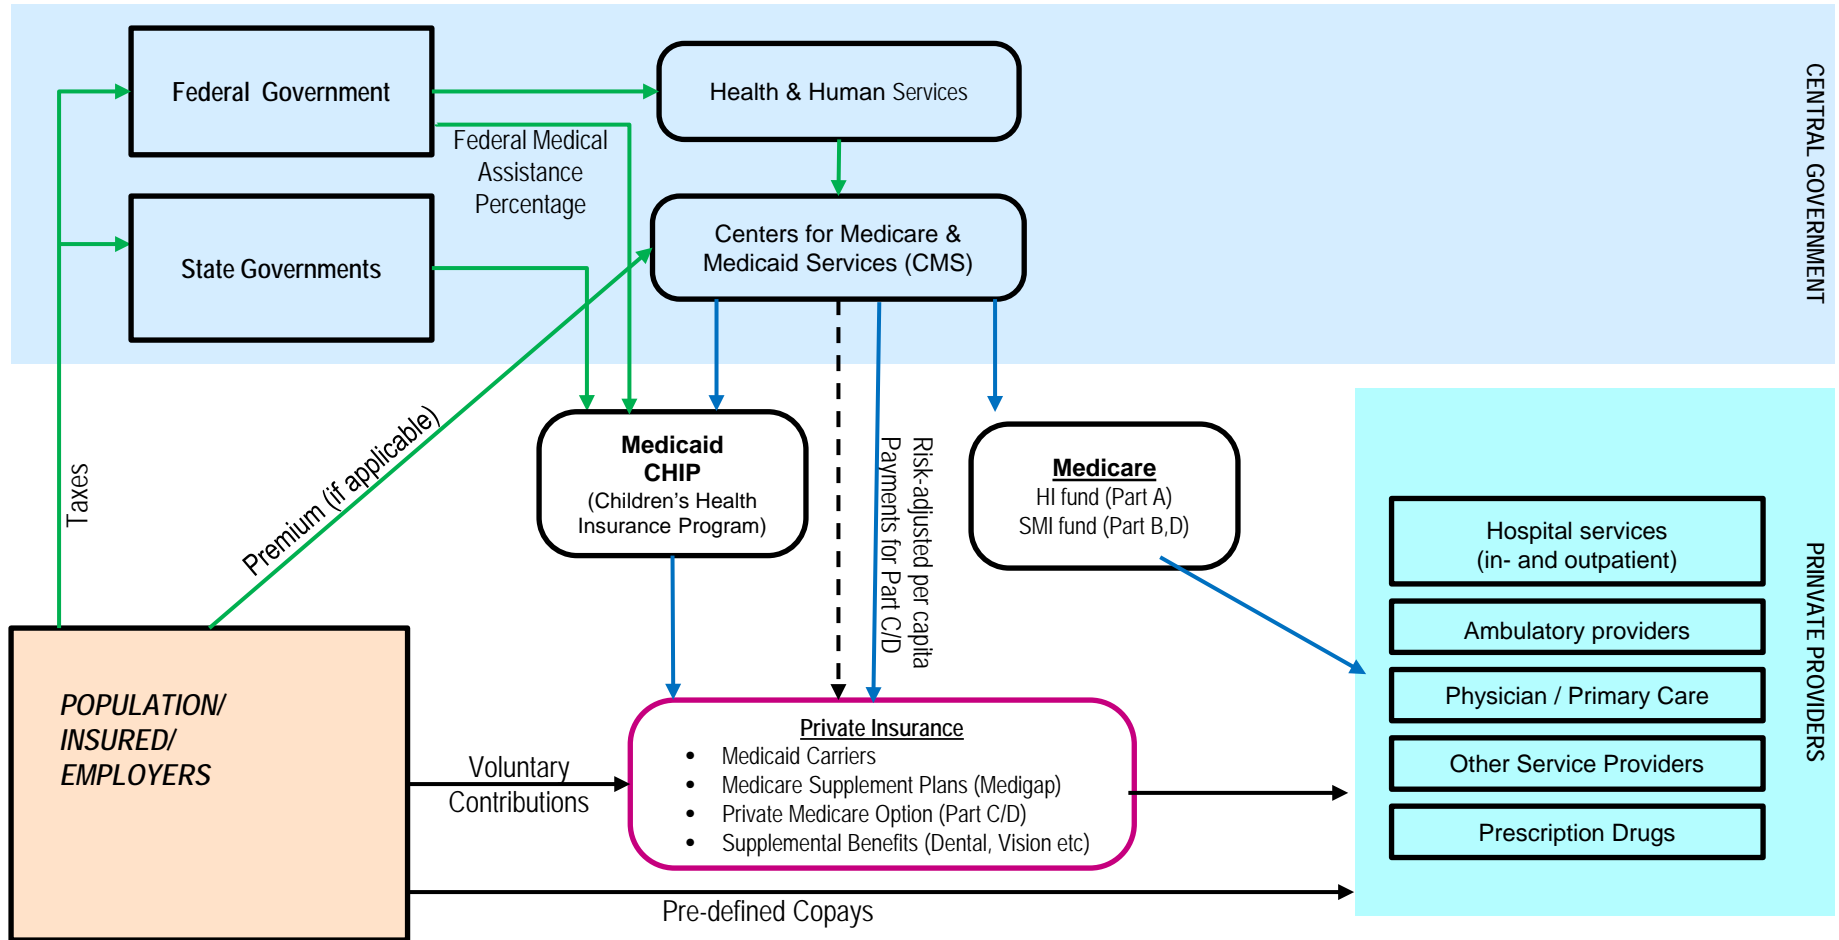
Federal Government

Health & Human Services

CENTRAL GOVERNMENT

Federal Medical Assistance Percentage

State Governments

Centers for Medicare & Medicaid Services (CMS)

Taxes

Premium (if applicable)

Medicaid
CHIP
(Children's Health Insurance Program)

Risk-adjusted per capita Payments for Part C/D

Medicare
HI fund (Part A)
SMI fund (Part B,D)

Hospital services (in- and outpatient)

Ambulatory providers

Physician / Primary Care

Other Service Providers

Prescription Drugs

PRINVATE PROVIDERS

POPULATION/ INSURED/ EMPLOYERS

Voluntary Contributions

Private Insurance
- Medicaid Carriers
- Medicare Supplement Plans (Medigap)
- Private Medicare Option (Part C/D)
- Supplemental Benefits (Dental, Vision etc)

Pre-defined Copays